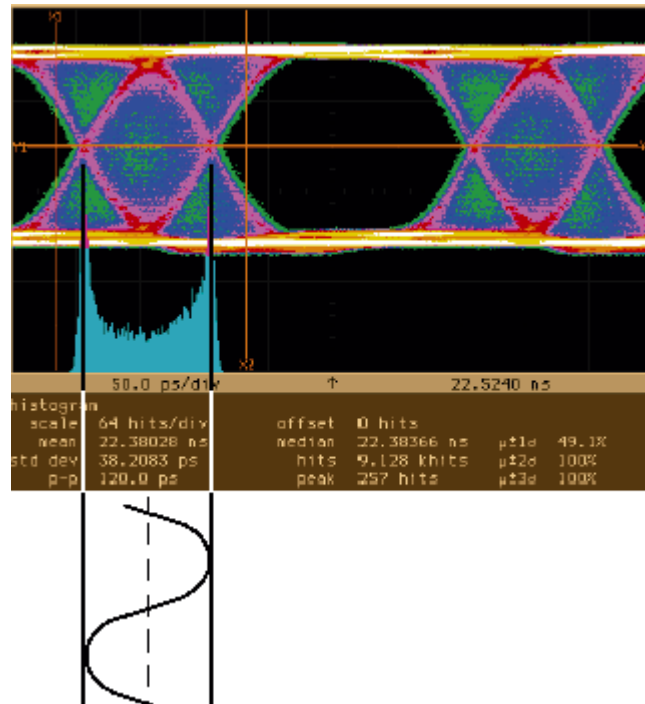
X1

Y1

X2

50.0 ps/div

22.5240 ns

histogram

| scale | 64 hits/div | offset | 0 hits | | |
|---|---|---|---|---|---|
| mean | 22.38028 ns | median | 22.38366 ns | μ±1σ | 49.1% |
| std dev | 38.2083 ps | hits | 9.128 khits | μ±2σ | 100% |
| p-p | 120.0 ps | peak | 257 hits | μ±3σ | 100% |